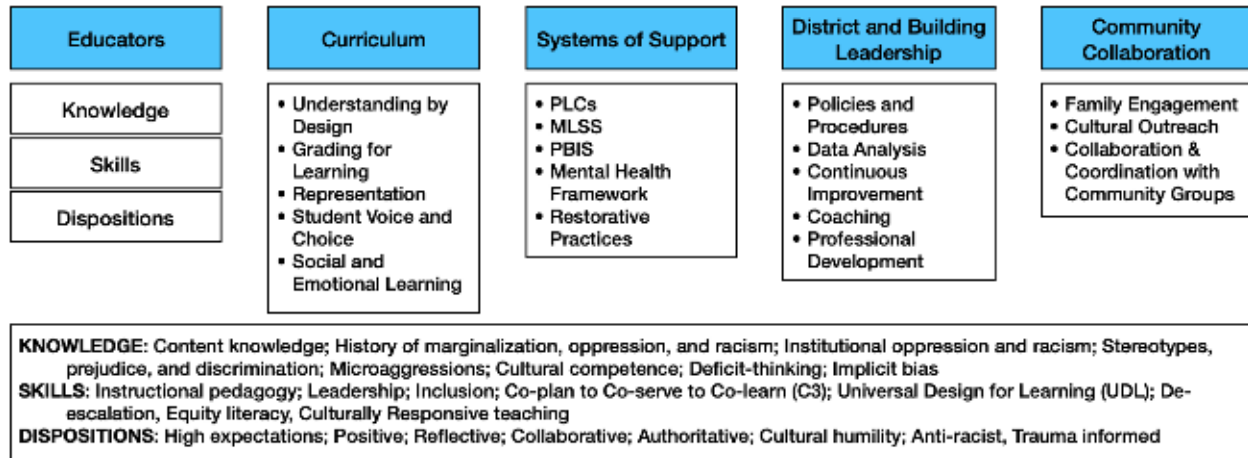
Educators

Knowledge

Skills

Dispositions

Curriculum

• Understanding by Design
• Grading for Learning
• Representation
• Student Voice and Choice
• Social and Emotional Learning

Systems of Support

• PLCs
• MLSS
• PBIS
• Mental Health Framework
• Restorative Practices

District and Building Leadership

• Policies and Procedures
• Data Analysis
• Continuous Improvement
• Coaching
• Professional Development

Community Collaboration

• Family Engagement
• Cultural Outreach
• Collaboration & Coordination with Community Groups

KNOWLEDGE: Content knowledge; History of marginalization, oppression, and racism; Institutional oppression and racism; Stereotypes, prejudice, and discrimination; Microaggressions; Cultural competence; Deficit-thinking; Implicit bias
SKILLS: Instructional pedagogy; Leadership; Inclusion; Co-plan to Co-serve to Co-learn (C3); Universal Design for Learning (UDL); De-escalation, Equity literacy, Culturally Responsive teaching
DISPOSITIONS: High expectations; Positive; Reflective; Collaborative; Authoritative; Cultural humility; Anti-racist, Trauma informed